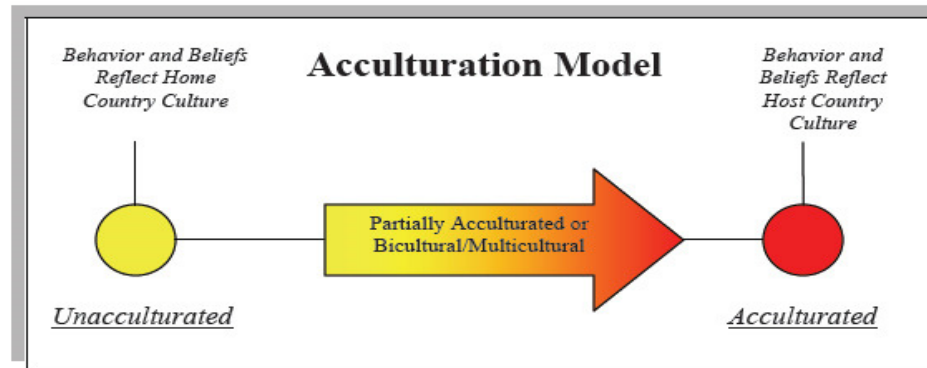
Behavior and Beliefs Reflect Home Country Culture

Acculturation Model

Behavior and Beliefs Reflect Host Country Culture

Partially Acculturated or Bicultural/Multicultural

Unacculturated

Acculturated